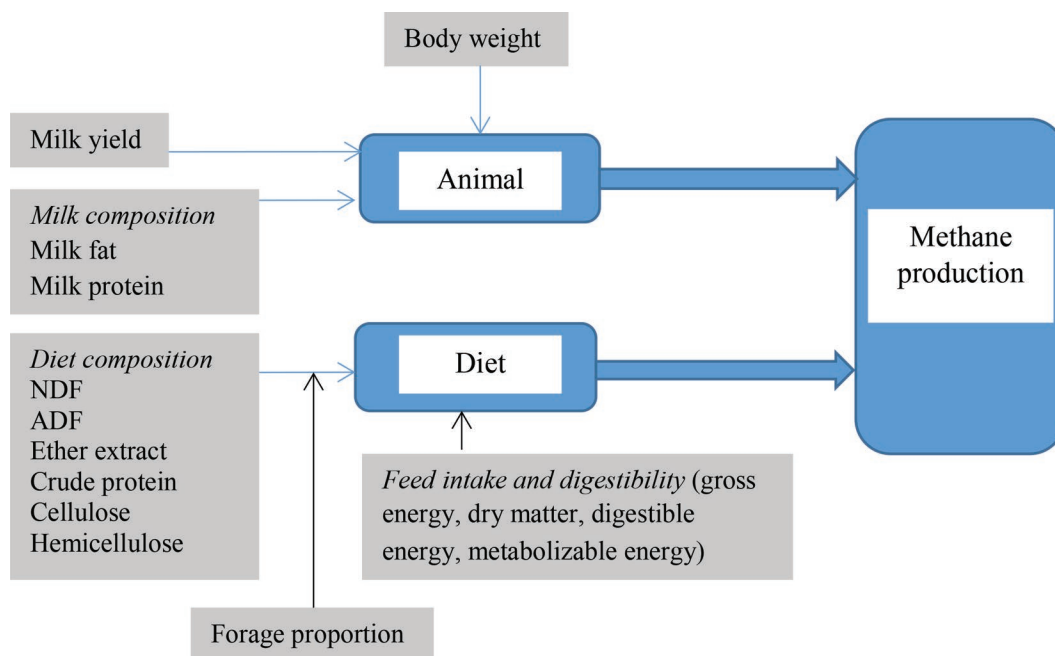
Body weight

Milk yield

Animal

Milk composition
Milk fat
Milk protein

Methane production

Diet composition
NDF
ADF
Ether extract
Crude protein
Cellulose
Hemicellulose

Diet

Feed intake and digestibility (gross energy, dry matter, digestible energy, metabolizable energy)

Forage proportion